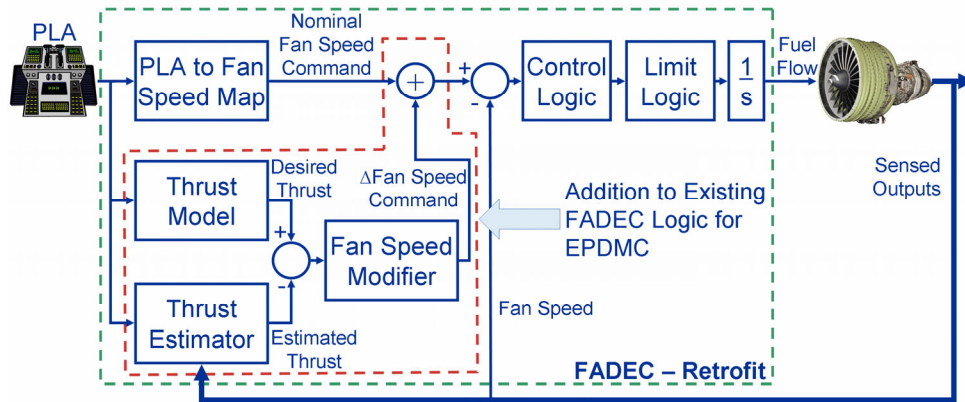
PLA

PLA to Fan Speed Map

Nominal Fan Speed Command

$+$

+

-

Control Logic

Limit Logic

$\frac{1}{s}$

Fuel Flow

Thrust Model

Desired Thrust

+

-

Thrust Estimator

Estimated Thrust

ΔFan Speed Command

Fan Speed Modifier

Addition to Existing FADEC Logic for EPDMC

Sensed Outputs

Fan Speed

FADEC – Retrofit